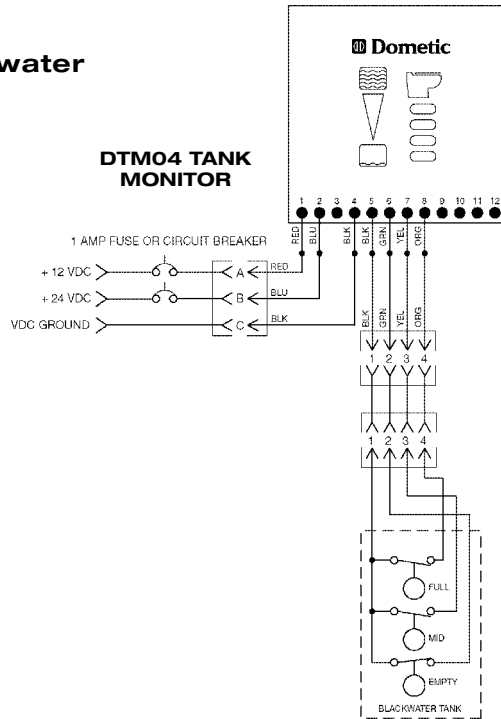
water

Dometic

DTM04 TANK MONITOR

1 2 3 4 5 6 7 8 9 10 11 12

RED BLU BLK BLK GRN YEL ORG

1 AMP FUSE OR CIRCUIT BREAKER

+ 12 VDC

+ 24 VDC

VDC GROUND

A RED

B BLU

C BLK

BLK GRN YEL ORG

1 2 3 4

1 2 3 4

FULL

MID

EMPTY

BLACKWATER TANK